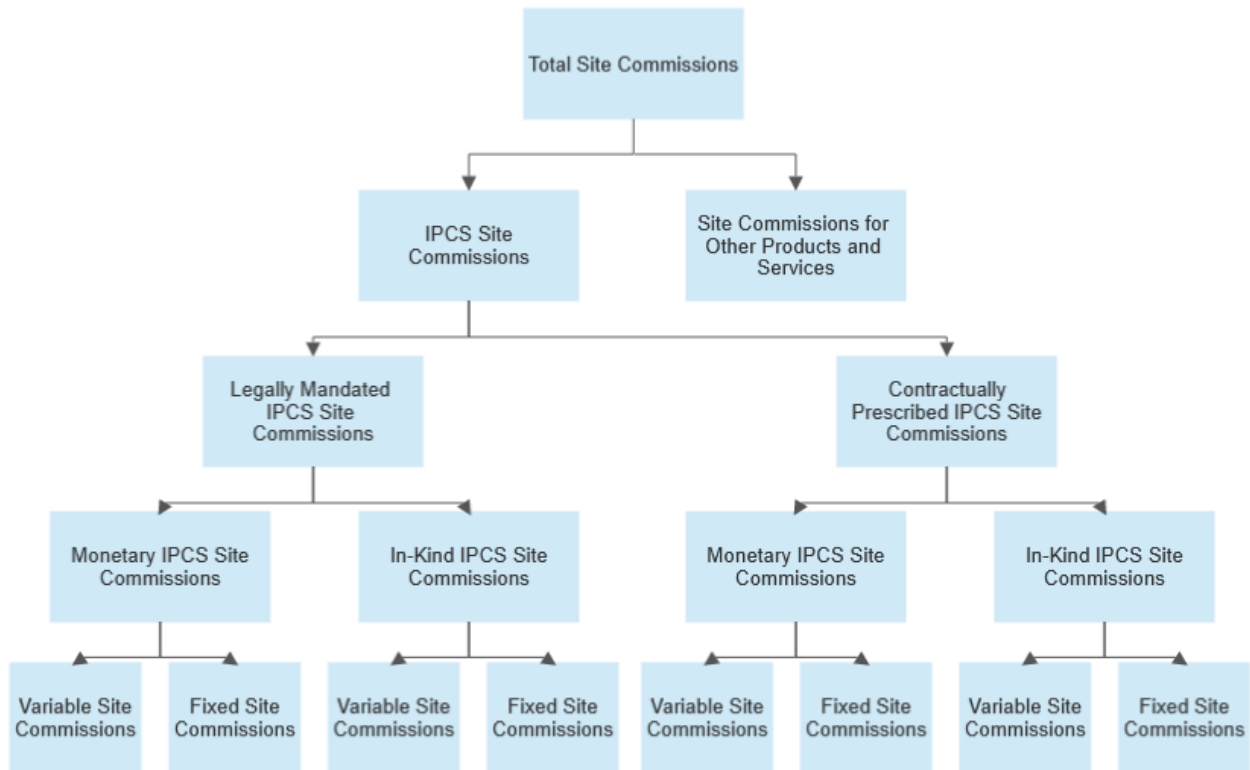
Total Site Commissions

IPCS Site Commissions

Site Commissions for Other Products and Services

Legally Mandated IPCS Site Commissions

Contractually Prescribed IPCS Site Commissions

Monetary IPCS Site Commissions

In-Kind IPCS Site Commissions

Monetary IPCS Site Commissions

In-Kind IPCS Site Commissions

Variable Site Commissions

Fixed Site Commissions

Variable Site Commissions

Fixed Site Commissions

Variable Site Commissions

Fixed Site Commissions

Variable Site Commissions

Fixed Site Commissions